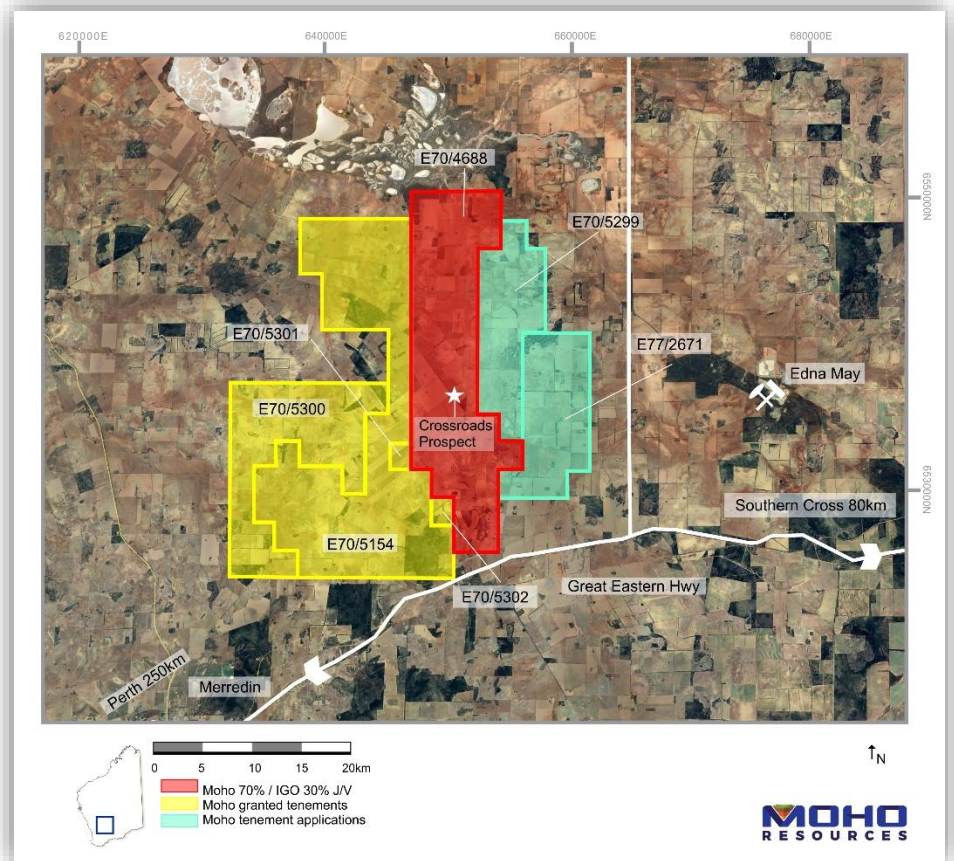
620000E
640000E
660000E
680000E

6550000N
6530000N

E70/4688
E70/5299
E70/5301
E77/2671
Edna May
E70/5300
Crossroads Prospect
Southern Cross 80km
E70/5154
Great Eastern Hwy
E70/5302
Perth 250km
Merredin

0 5 10 15 20km
Moho 70% / IGO 30% J/V
Moho granted tenements
Moho tenement applications

N

MOHO RESOURCES